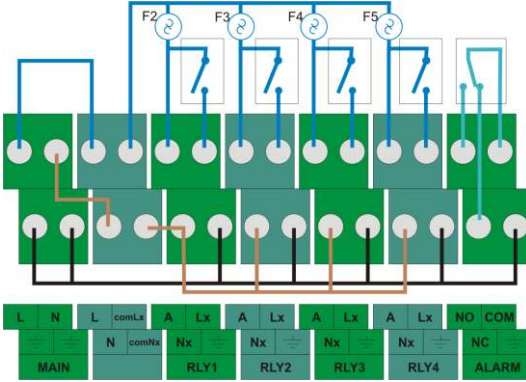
F2 F3 F4 F5

| L | N | L | comLx | A | Lx | A | Lx | A | Lx | A | Lx | NO | COM |
|---|---|---|---|---|---|---|---|---|---|---|---|---|---|
| | | N | comNx | Nx | | Nx | | Nx | | Nx | | NC | |
| MAIN | | | | RLY1 | | RLY2 | | RLY3 | | RLY4 | | ALARM | |